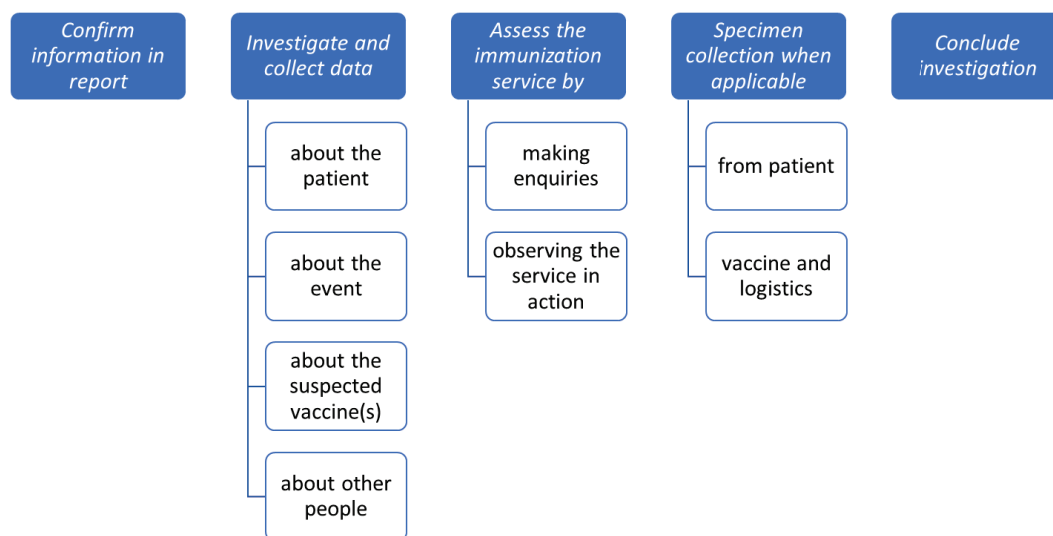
Confirm information in report

Investigate and collect data

about the patient

about the event

about the suspected vaccine(s)

about other people

Assess the immunization service by

making enquiries

observing the service in action

Specimen collection when applicable

from patient

vaccine and logistics

Conclude investigation